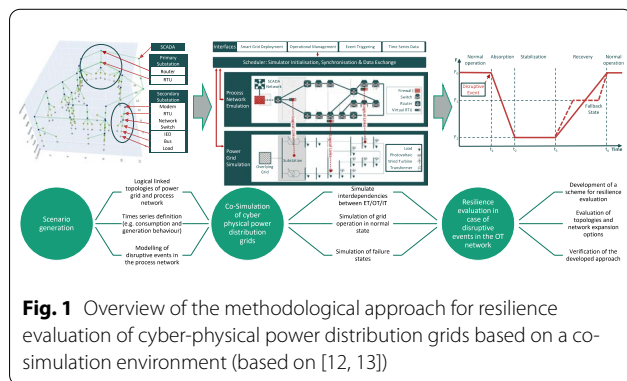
SCADA

Primary Substation
Router
RTU

Secondary Substation
Modem
RTU
Network Switch
IED
Bus
Load

Interfaces: Smart Grid Deployment | Operational Management | Event Triggering | Time Series Data

Scheduler: Simulator Initialisation, Synchronisation & Data Exchange

Process Network Emulation

SCADA Network

Firewall
Switch
Router
Virtual RTU

Power Grid Simulation

Overlaying Grid

Substation

Load
Photovoltaic
Wind Turbine
Transformer

Normal operation | Absorption | Stabilization | Recovery | Normal operation

Disruptive Event

Fallback State

Time

Scenario generation

Logical linked topologies of power grid and process network

Times series definition (e.g. consumption and generation behaviour)

Modelling of disruptive events in the process network

Co-Simulation of cyber physical power distribution grids

Simulate interdependencies between ET/OT/IT

Simulation of grid operation in normal state

Simulation of failure states

Resilience evaluation in case of disruptive events in the OT network

Development of a scheme for resilience evaluation

Evaluation of topologies and network expansion options

Verification of the developed approach

**Fig. 1** Overview of the methodological approach for resilience evaluation of cyber-physical power distribution grids based on a co-simulation environment (based on [12, 13])